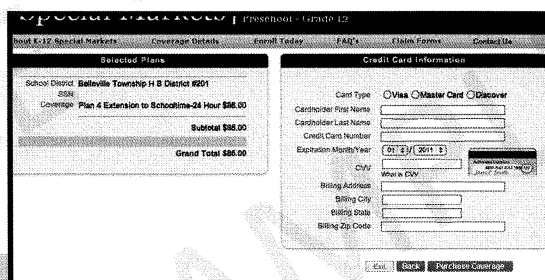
Special Markets | Preschool - Grade 12

bout K-12 Special Markets | Coverage Details | Enroll Today | FAQ's | Claim Forms | Contact Us

Selected Plans

School District Belleville Township H S District #201
SSN
Coverage Plan 4 Extension to Schooltime-24 Hour $86.00

Subtotal $86.00

Grand Total $86.00

Credit Card Information

Card Type Visa Master Card Discover
Cardholder First Name
Cardholder Last Name
Credit Card Number
Expiration Month/Year 01 2011
CVV
What is CVV
Billing Address
Billing City
Billing State
Billing Zip Code

Exit Back Purchase Coverage